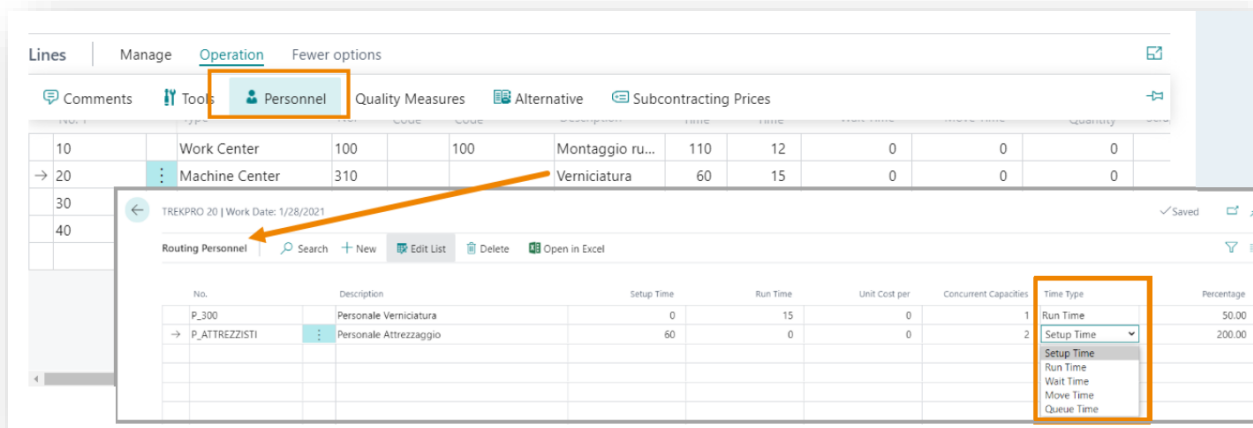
Lines | Manage Operation Fewer options

Comments Tools Personnel Quality Measures Alternative Subcontracting Prices

| No. ↑ | Type | No. | Code | Code | Description | Time | Time | Wait Time | Move Time | Quantity |
|---|---|---|---|---|---|---|---|---|---|---|
| 10 | Work Center | 100 | | 100 | Montaggio ru... | 110 | 12 | 0 | 0 | 0 |
| → 20 | Machine Center | 310 | | | Verniciatura | 60 | 15 | 0 | 0 | 0 |
| 30 | | | | | | | | | | |
| 40 | | | | | | | | | | |

TREKPRO 20 | Work Date: 1/28/2021

✓Saved

Routing Personnel | Search + New Edit List Delete Open in Excel

| No. | Description | Setup Time | Run Time | Unit Cost per | Concurrent Capacities | Time Type | Percentage |
|---|---|---|---|---|---|---|---|
| P_300 | Personale Verniciatura | 0 | 15 | 0 | 1 | Run Time | 50.00 |
| → P_ATTREZZISTI | Personale Attrezzaggio | 60 | 0 | 0 | 2 | Setup Time | 200.00 |

Setup Time
Run Time
Wait Time
Move Time
Queue Time